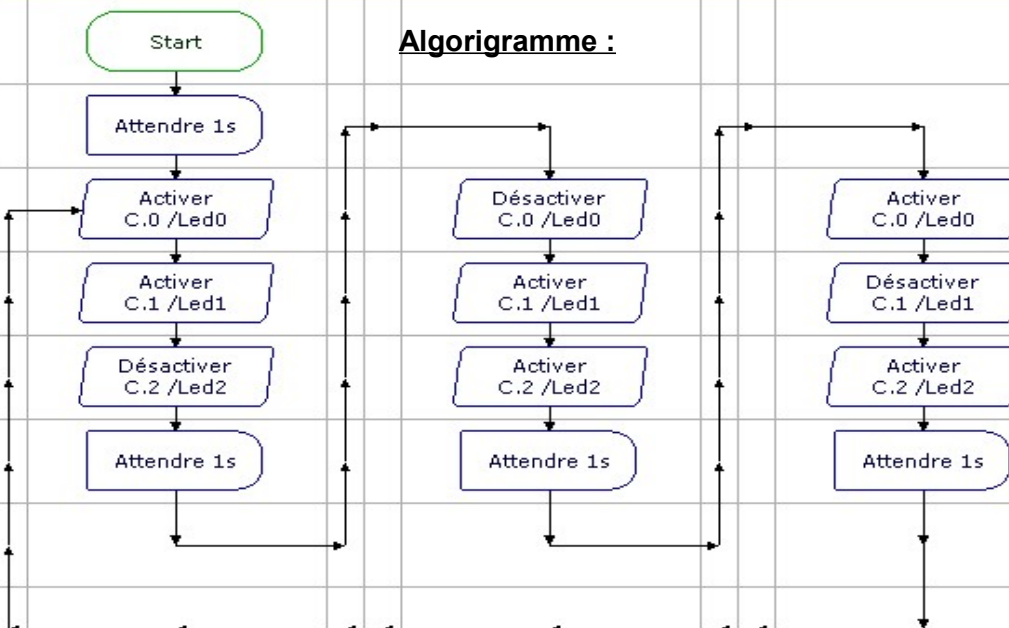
Start

Algorigramme :

Attendre 1s

Activer C.0 /Led0

Activer C.1 /Led1

Désactiver C.2 /Led2

Attendre 1s

Désactiver C.0 /Led0

Activer C.1 /Led1

Activer C.2 /Led2

Attendre 1s

Activer C.0 /Led0

Désactiver C.1 /Led1

Activer C.2 /Led2

Attendre 1s